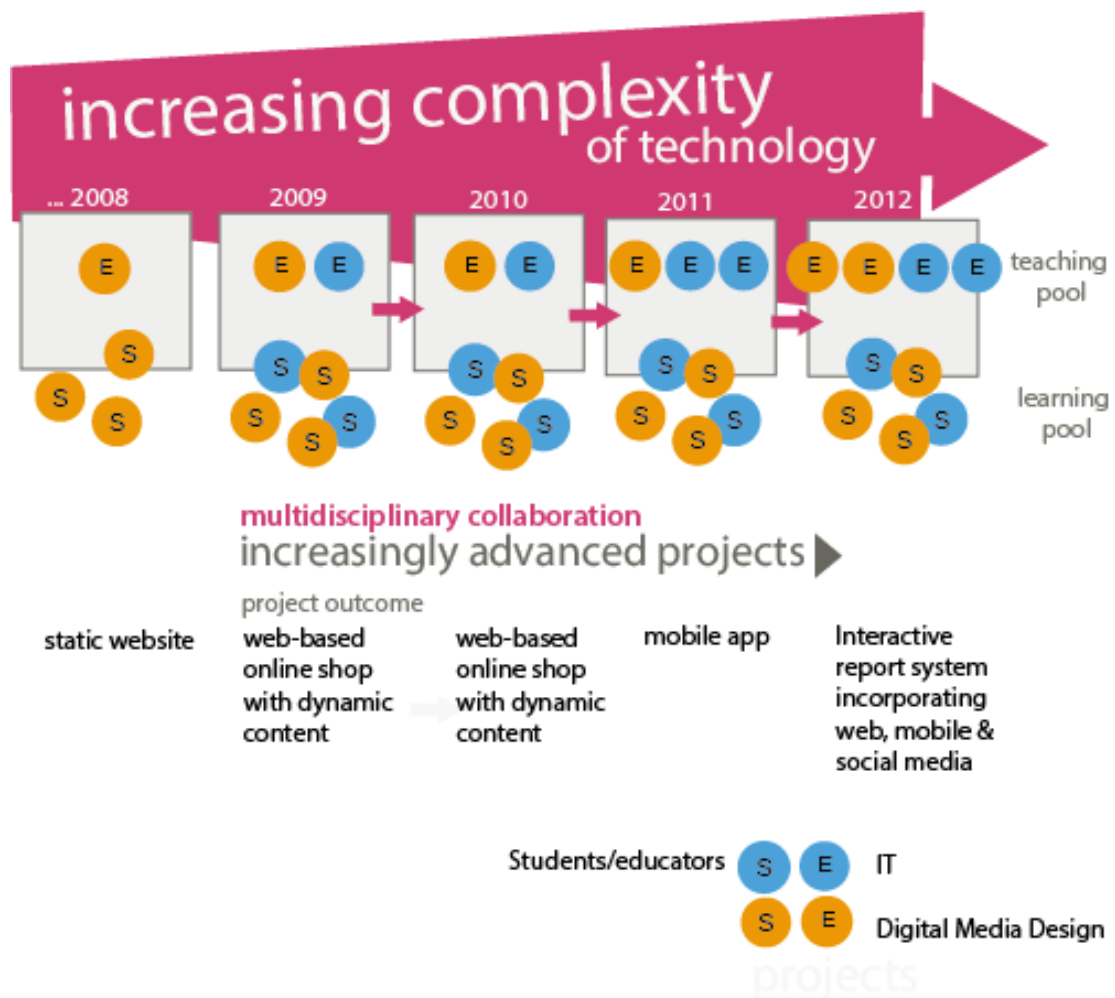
increasing complexity of technology

... 2008

E

S

S

S

2009

E E

S S

S S

S

2010

E E

S S

S S

S

2011

E E E

S S

S S

S

2012

E E E E

S S

S S

S

teaching pool

learning pool

multidisciplinary collaboration

increasingly advanced projects

project outcome

static website

web-based online shop with dynamic content

web-based online shop with dynamic content

mobile app

Interactive report system incorporating web, mobile & social media

Students/educators

S E IT

S E Digital Media Design

projects